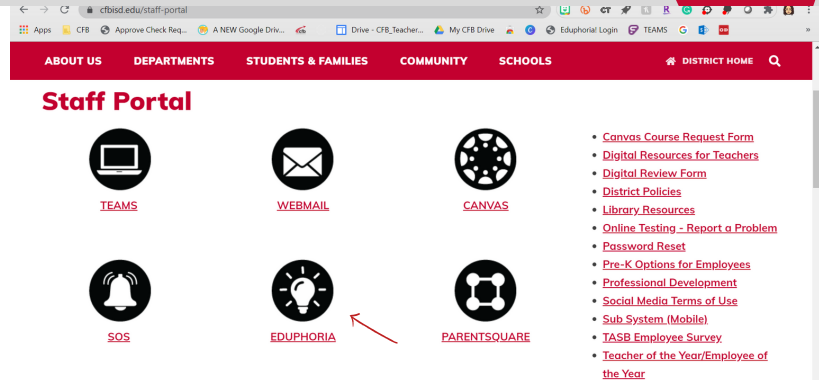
cfbisd.edu/staff-portal

Apps CFB Approve Check Req... A NEW Google Driv... Drive - CFB_Teacher... My CFB Drive Eduphoria! Login TEAMS

ABOUT US DEPARTMENTS STUDENTS & FAMILIES COMMUNITY SCHOOLS DISTRICT HOME

Staff Portal

TEAMS

WEBMAIL

CANVAS

SOS

EDUPHORIA

PARENTSQUARE

- Canvas Course Request Form
- Digital Resources for Teachers
- Digital Review Form
- District Policies
- Library Resources
- Online Testing - Report a Problem
- Password Reset
- Pre-K Options for Employees
- Professional Development
- Social Media Terms of Use
- Sub System (Mobile)
- TASB Employee Survey
- Teacher of the Year/Employee of the Year